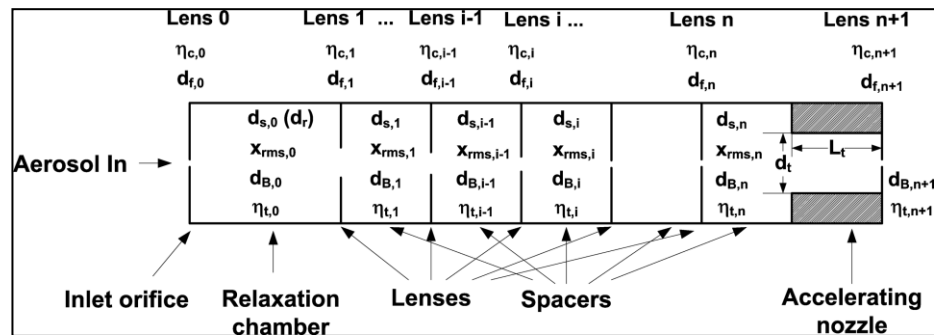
Lens 0 Lens 1 ... Lens i-1 Lens i ... Lens n Lens n+1

$\eta_{c,0}$ $\eta_{c,1}$ $\eta_{c,i-1}$ $\eta_{c,i}$ $\eta_{c,n}$ $\eta_{c,n+1}$

$d_{f,0}$ $d_{f,1}$ $d_{f,i-1}$ $d_{f,i}$ $d_{f,n}$ $d_{f,n+1}$

$d_{s,0}$ ($d_r$) $d_{s,1}$ $d_{s,i-1}$ $d_{s,i}$ $d_{s,n}$

$x_{rms,0}$ $x_{rms,1}$ $x_{rms,i-1}$ $x_{rms,i}$ $x_{rms,n}$

Aerosol In

$d_{B,0}$ $d_{B,1}$ $d_{B,i-1}$ $d_{B,i}$ $d_{B,n}$ $d_t$ $L_t$ $d_{B,n+1}$

$\eta_{t,0}$ $\eta_{t,1}$ $\eta_{t,i-1}$ $\eta_{t,i}$ $\eta_{t,n}$ $\eta_{t,n+1}$

Inlet orifice Relaxation chamber Lenses Spacers Accelerating nozzle